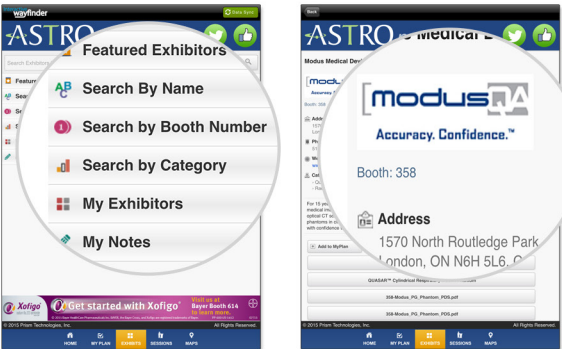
wayfinder

Data Sync

ASTRO

Search Exhibitors

Featured Exhibitors

Search By Name

Search by Booth Number

Search by Category

My Exhibitors

My Notes

Xofigo

Get started with Xofigo

Visit us at Bayer Booth 614 to learn more.

© 2015 Prism Technologies, Inc.

All Rights Reserved.

HOME

MY PLAN

EXHIBITS

SESSIONS

MAPS

Back

ASTRO

Modus Medical Devices

modusQA

Accuracy. Confidence.™

Booth: 358

Address

1570 North Routledge Park

London, ON N6H 5L6, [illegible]

Add to MyPlan

QUASAR™ Cylindrical Respiratory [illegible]

358-Modus_PG_Phantom_PDS.pdf

358-Modus_PG_Phantom_PDS.pdf

© 2015 Prism Technologies, Inc.

All Rights Reserved.

HOME

MY PLAN

EXHIBITS

SESSIONS

MAPS